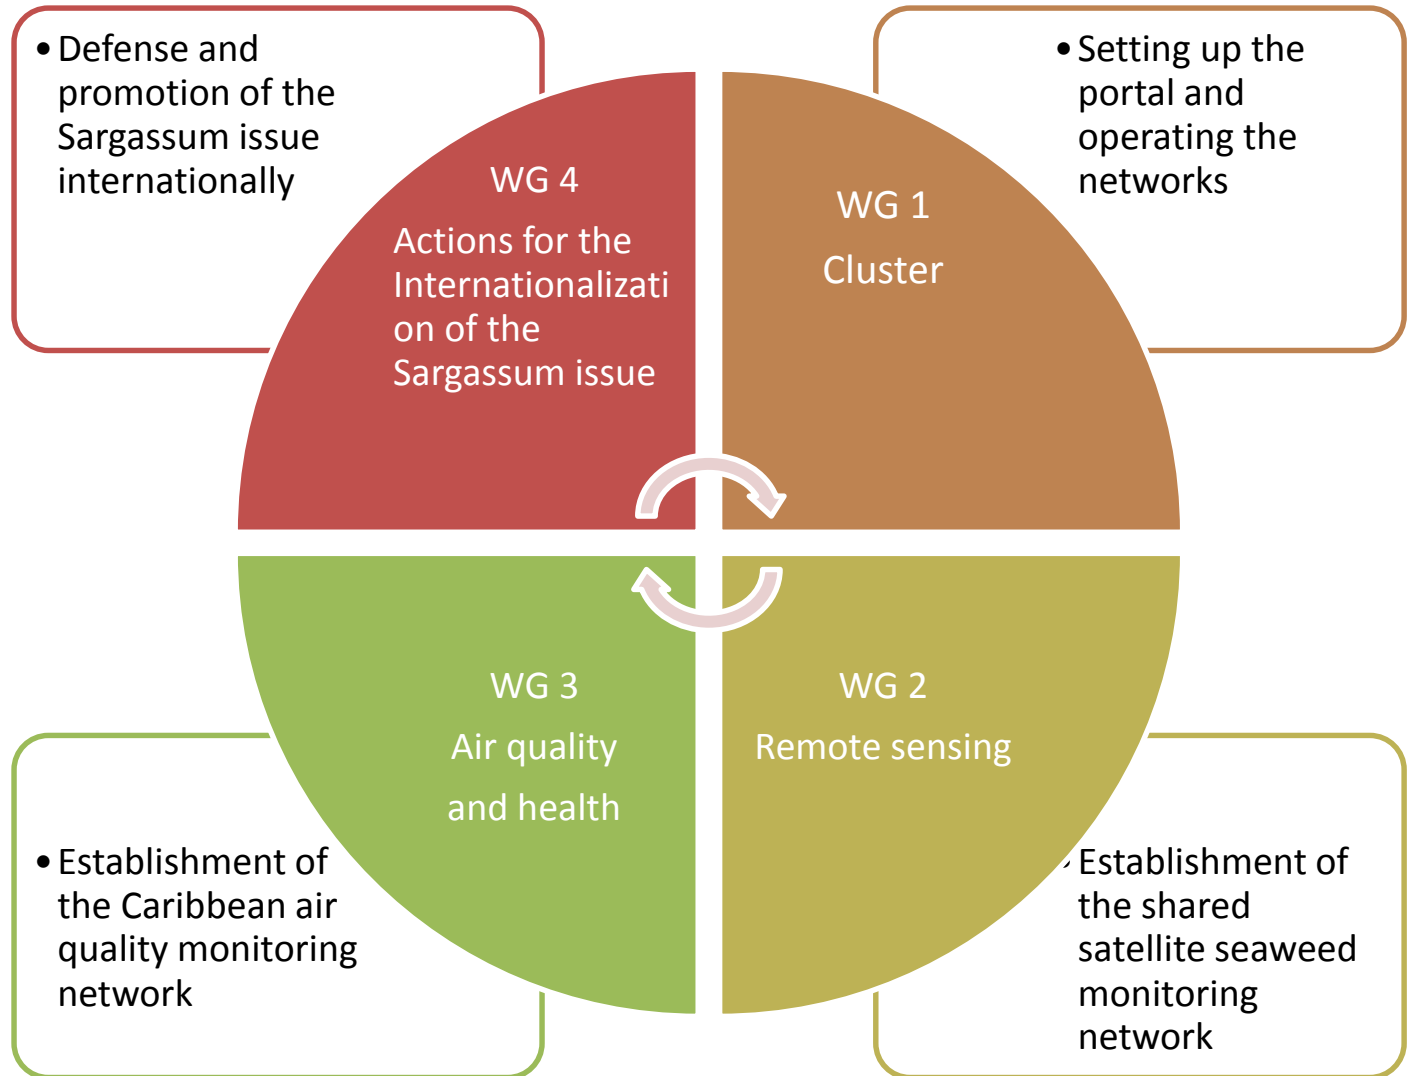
• Defense and promotion of the Sargassum issue internationally

WG 4
Actions for the Internationalization of the Sargassum issue

• Setting up the portal and operating the networks

WG 1
Cluster

WG 3
Air quality and health

WG 2
Remote sensing

• Establishment of the Caribbean air quality monitoring network

• Establishment of the shared satellite seaweed monitoring network